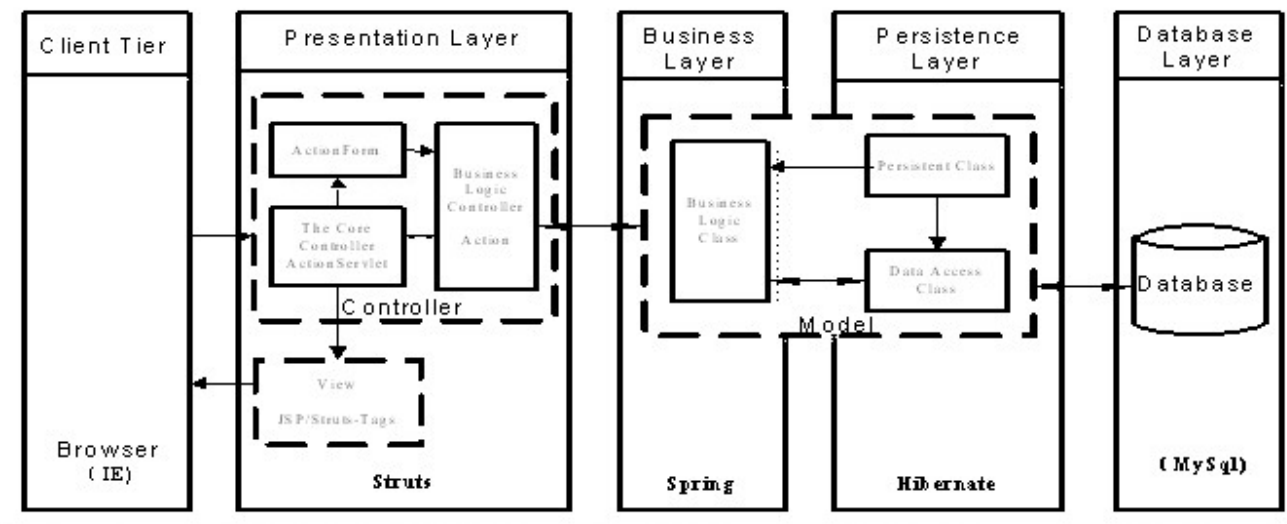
Client Tier

Browser (IE)

Presentation Layer

ActionForm

Business Logic Controller Action

The Core Controller ActionServlet

Controller

View JSP/Struts-Tags

Struts

Business Layer

Business Logic Class

Spring

Persistence Layer

Persistent Class

Data Access Class

Model

Hibernate

Database Layer

Database

(MySql)